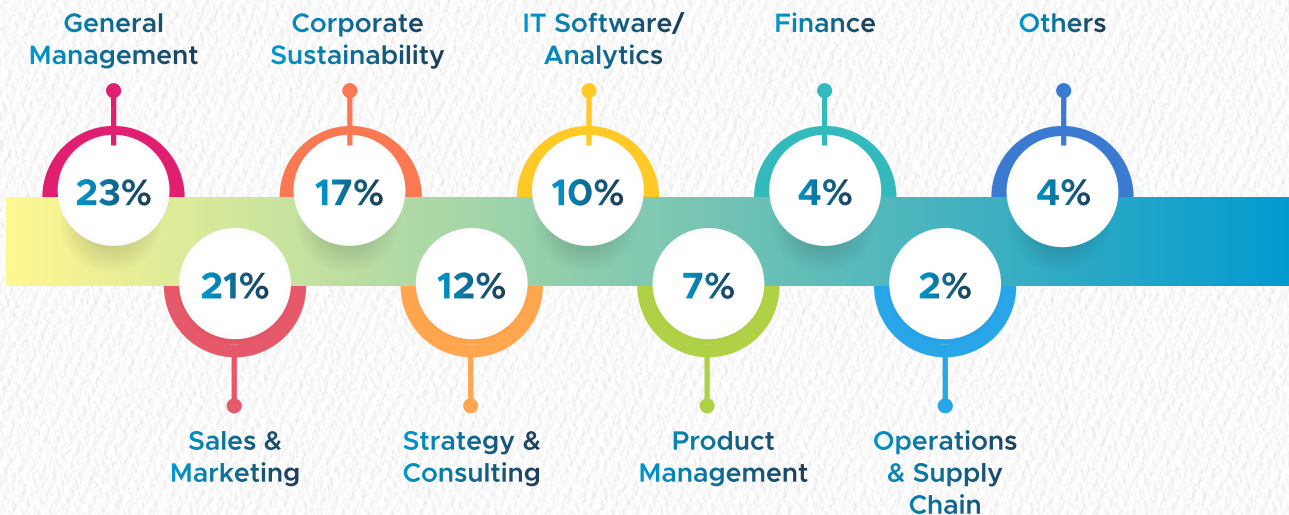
General Management

23%

Sales & Marketing

21%

Corporate Sustainability

17%

Strategy & Consulting

12%

IT Software/ Analytics

10%

Product Management

7%

Finance

4%

Operations & Supply Chain

2%

Others

4%